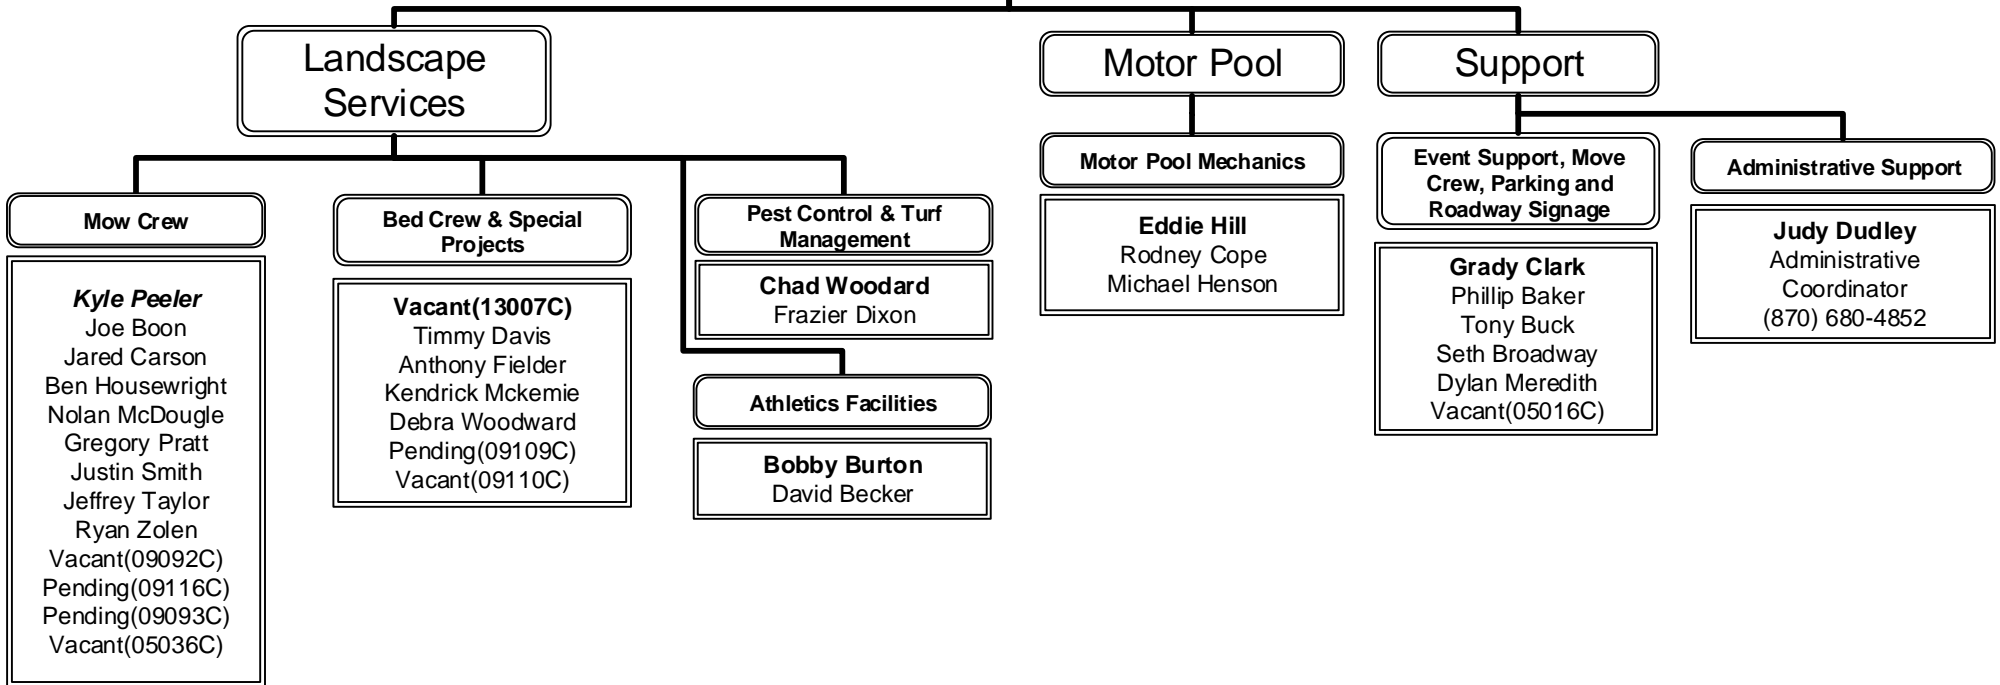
Landscape Services

Mow Crew

*Kyle Peeler*
Joe Boon
Jared Carson
Ben Housewright
Nolan McDougle
Gregory Pratt
Justin Smith
Jeffrey Taylor
Ryan Zolen
Vacant(09092C)
Pending(09116C)
Pending(09093C)
Vacant(05036C)

Bed Crew & Special Projects

**Vacant(13007C)**
Timmy Davis
Anthony Fielder
Kendrick Mckemie
Debra Woodward
Pending(09109C)
Vacant(09110C)

Pest Control & Turf Management

**Chad Woodard**
Frazier Dixon

Athletics Facilities

**Bobby Burton**
David Becker

Motor Pool

Motor Pool Mechanics

**Eddie Hill**
Rodney Cope
Michael Henson

Support

Event Support, Move Crew, Parking and Roadway Signage

**Grady Clark**
Phillip Baker
Tony Buck
Seth Broadway
Dylan Meredith
Vacant(05016C)

Administrative Support

**Judy Dudley**
Administrative Coordinator
(870) 680-4852